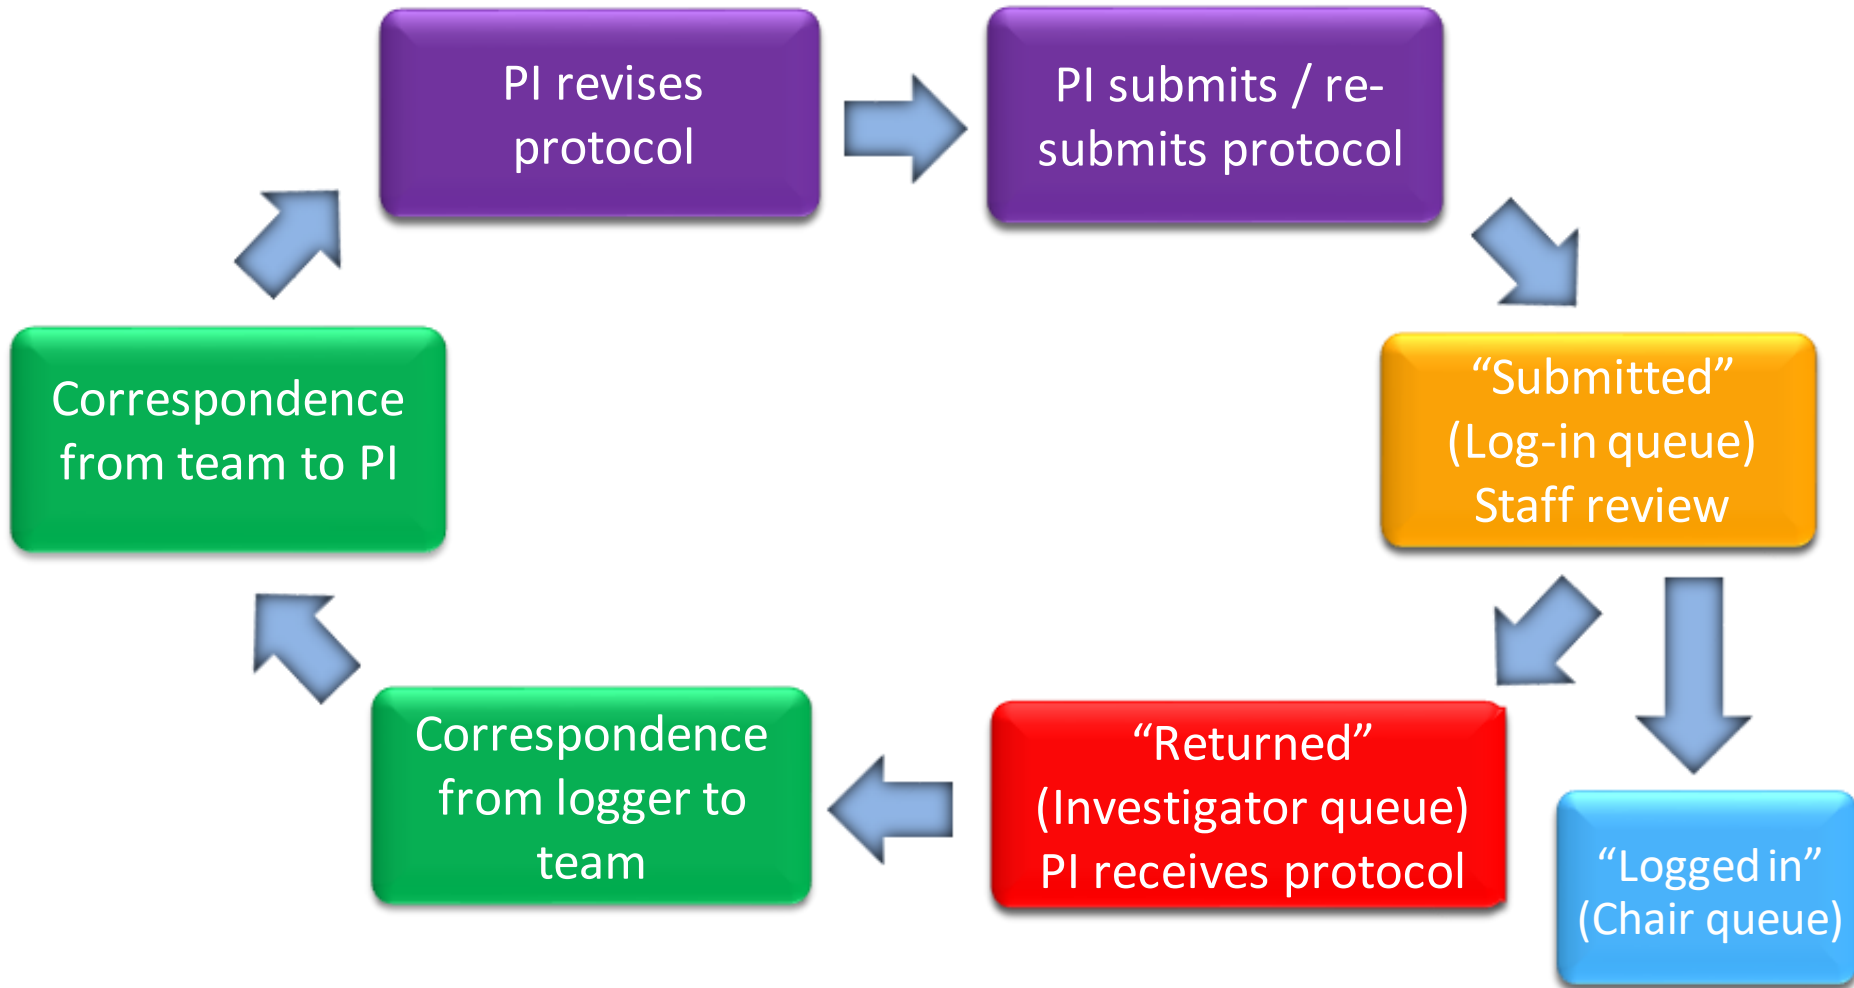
PI revises protocol

PI submits / re-submits protocol

“Submitted” (Log-in queue) Staff review

“Logged in” (Chair queue)

“Returned” (Investigator queue) PI receives protocol

Correspondence from logger to team

Correspondence from team to PI